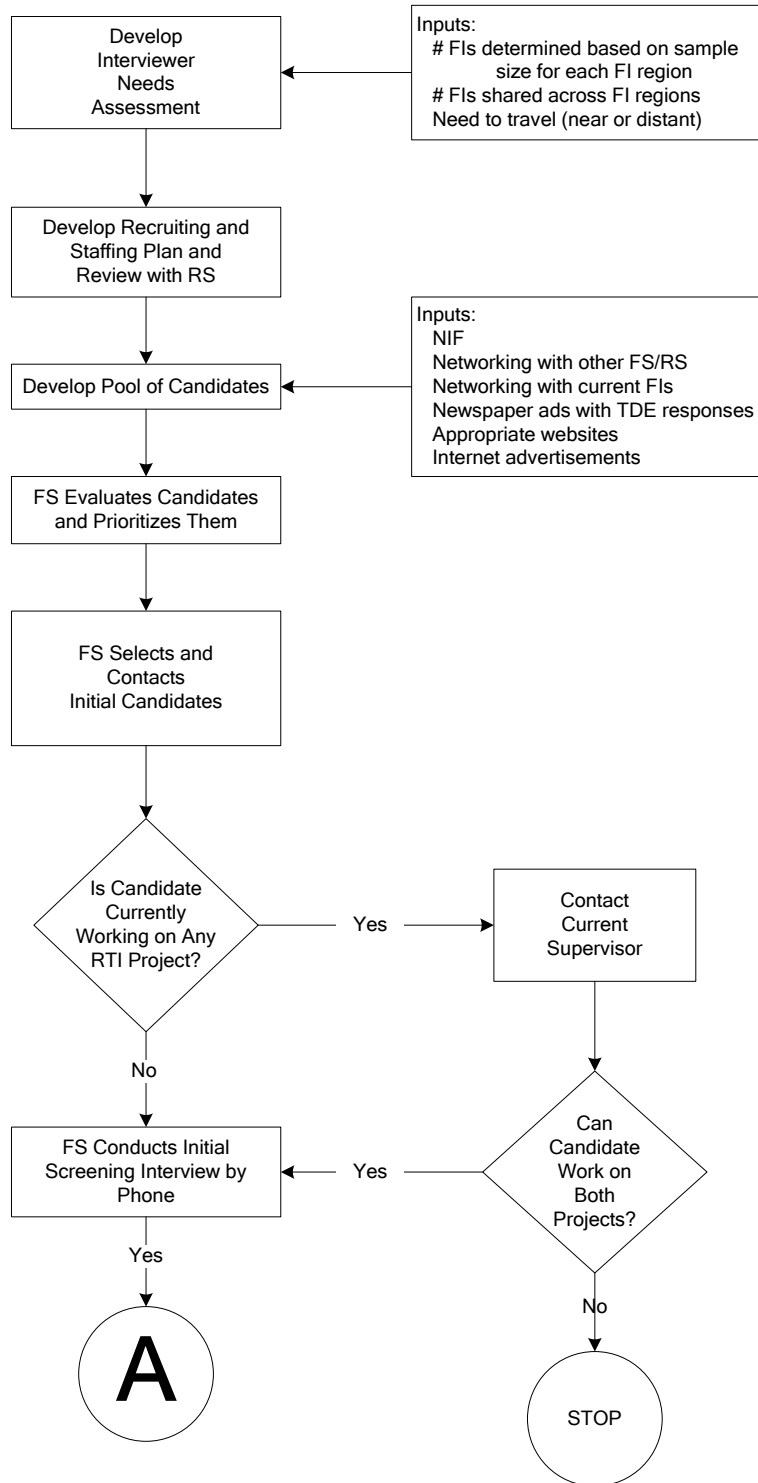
Develop Interviewer Needs Assessment

Inputs:
# FIs determined based on sample size for each FI region
# FIs shared across FI regions
Need to travel (near or distant)

Develop Recruiting and Staffing Plan and Review with RS

Inputs:
NIF
Networking with other FS/RS
Networking with current FIs
Newspaper ads with TDE responses
Appropriate websites
Internet advertisements

Develop Pool of Candidates

FS Evaluates Candidates and Prioritizes Them

FS Selects and Contacts Initial Candidates

Is Candidate Currently Working on Any RTI Project?

Yes

Contact Current Supervisor

No

Can Candidate Work on Both Projects?

Yes

FS Conducts Initial Screening Interview by Phone

Yes

A

No

STOP